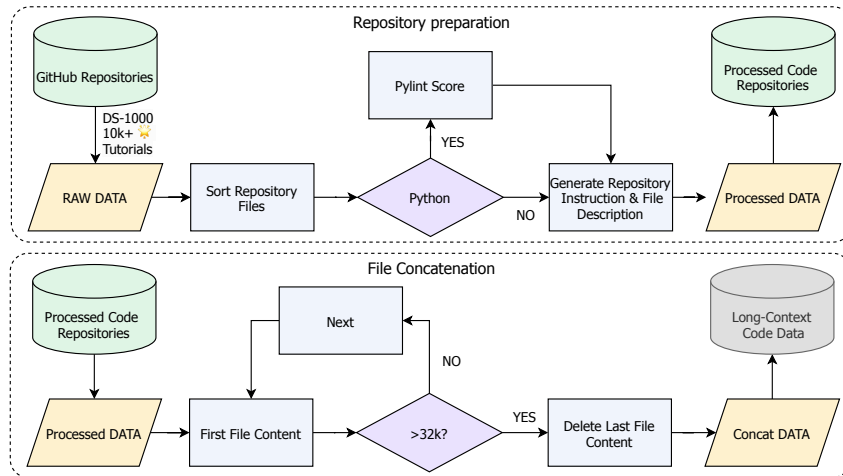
Repository preparation

GitHub Repositories

DS-1000
10k+ ⭐
Tutorials

RAW DATA

Sort Repository Files

Pylint Score

YES

Python

NO

Generate Repository Instruction & File Description

Processed Code Repositories

Processed DATA

File Concatenation

Processed Code Repositories

Next

NO

Long-Context Code Data

Processed DATA

First File Content

>32k?

YES

Delete Last File Content

Concat DATA